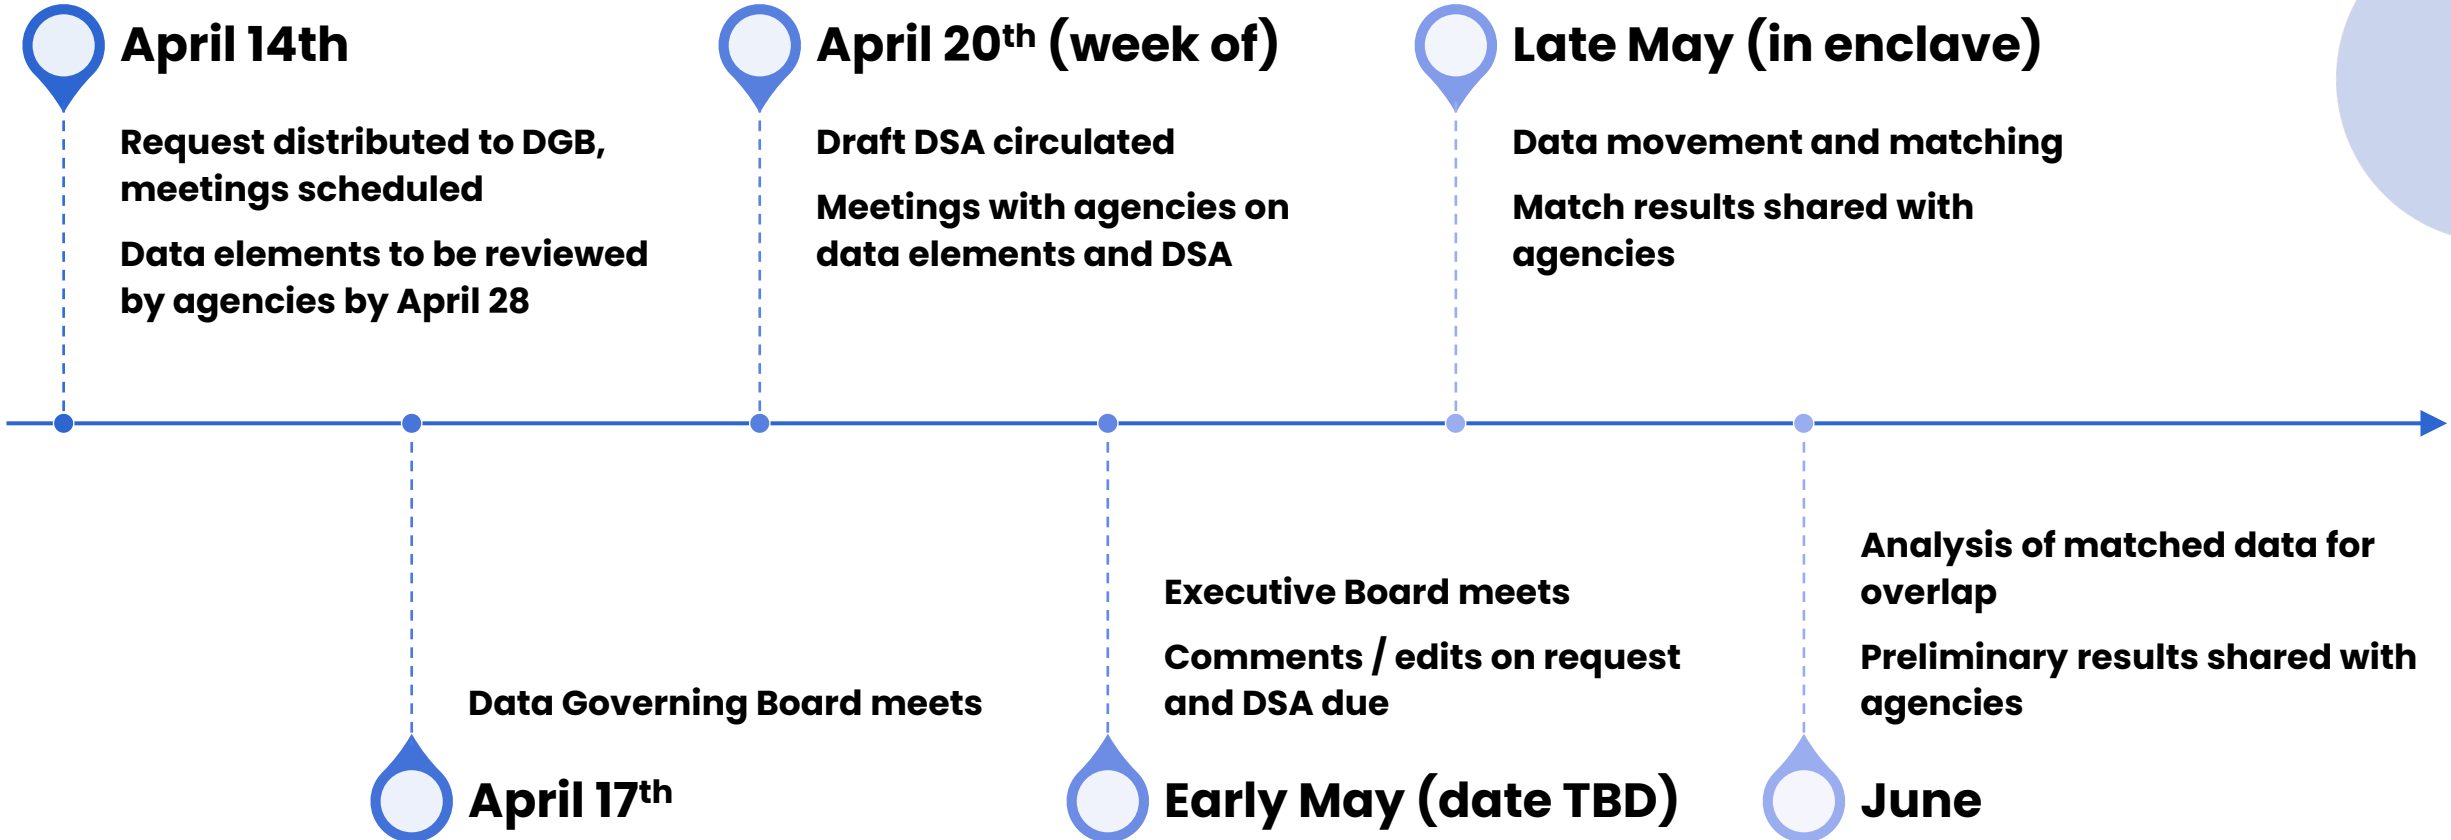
April 14th

Request distributed to DGB, meetings scheduled

Data elements to be reviewed by agencies by April 28

April 20$^{th}$ (week of)

Draft DSA circulated

Meetings with agencies on data elements and DSA

Late May (in enclave)

Data movement and matching

Match results shared with agencies

Data Governing Board meets

April 17$^{th}$

Executive Board meets

Comments / edits on request and DSA due

Early May (date TBD)

Analysis of matched data for overlap

Preliminary results shared with agencies

June